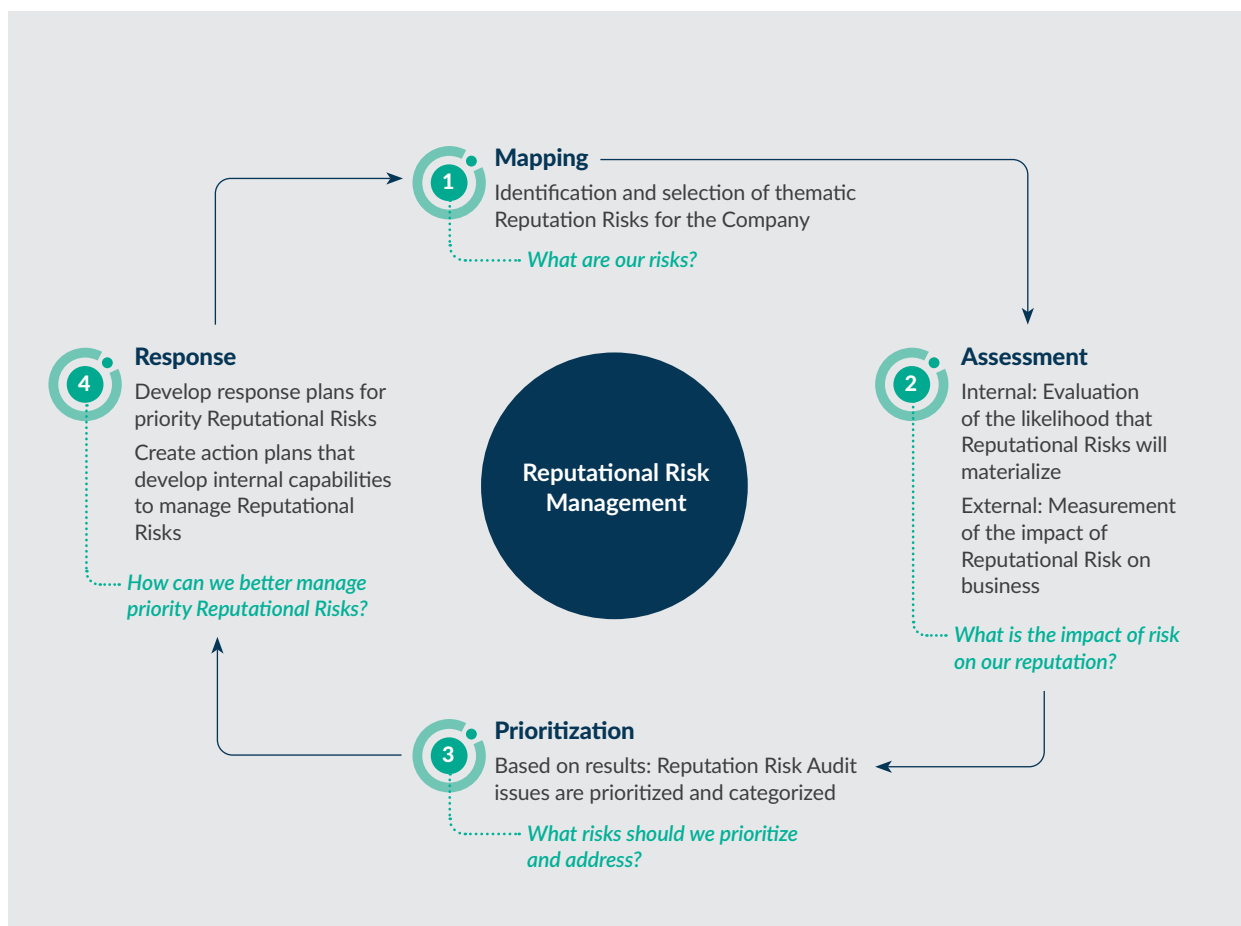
1
Mapping
Identification and selection of thematic Reputation Risks for the Company
What are our risks?

2
Assessment
Internal: Evaluation of the likelihood that Reputational Risks will materialize
External: Measurement of the impact of Reputational Risk on business
What is the impact of risk on our reputation?

Reputational Risk Management

3
Prioritization
Based on results: Reputation Risk Audit issues are prioritized and categorized
What risks should we prioritize and address?

4
Response
Develop response plans for priority Reputational Risks
Create action plans that develop internal capabilities to manage Reputational Risks
How can we better manage priority Reputational Risks?